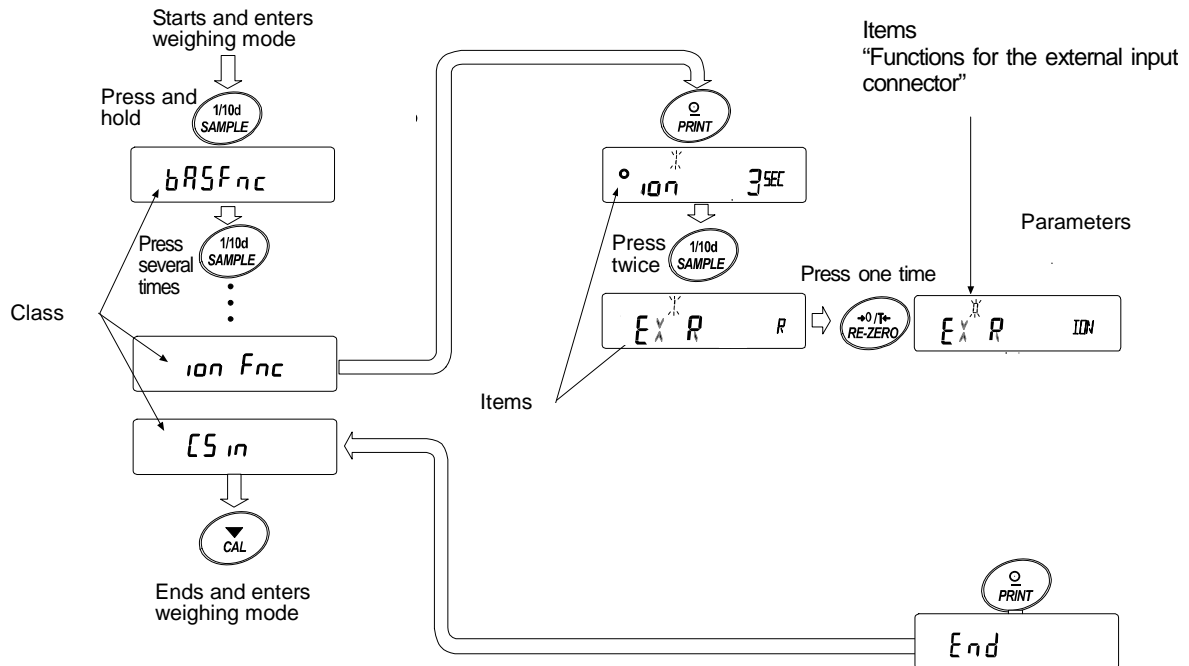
Starts and enters weighing mode

Press and hold

1/10d SAMPLE

bASFnc

Press several times

1/10d SAMPLE

Class

ion Fnc

CS in

CAL

Ends and enters weighing mode

PRINT

ion 3SEC

Press twice

1/10d SAMPLE

EX R R

Items

Press one time

→0/T← RE-ZERO

EX R IDN

Items
"Functions for the external input connector"

Parameters

PRINT

End